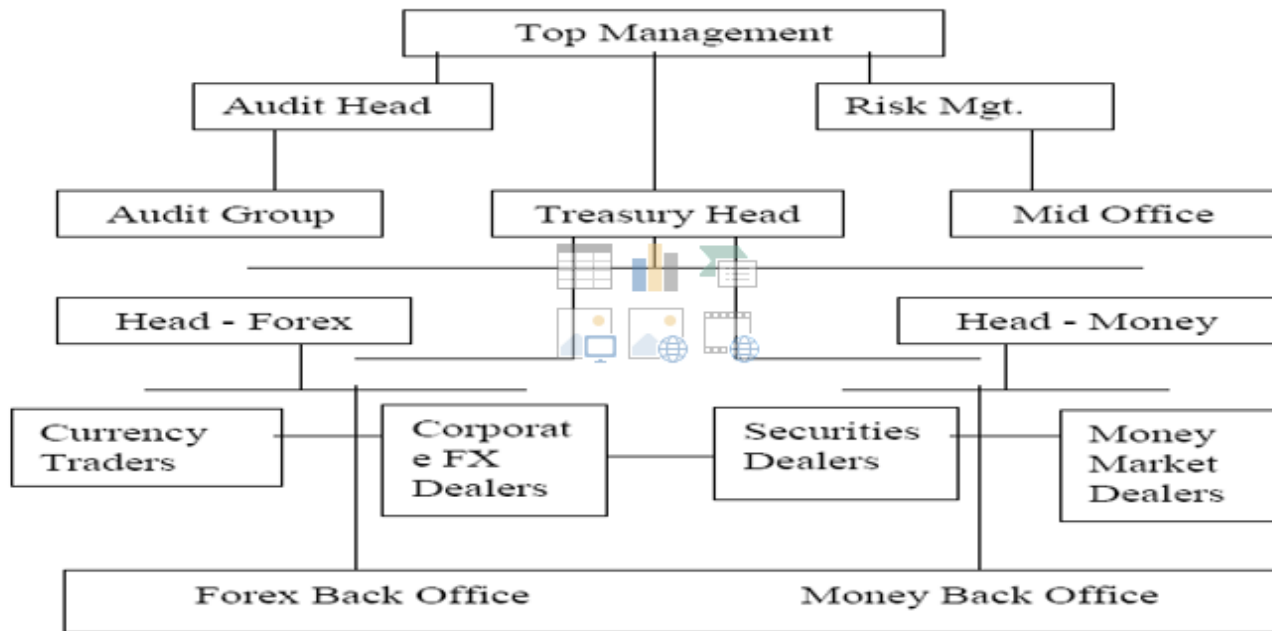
Top Management

Audit Head

Risk Mgt.

Audit Group

Treasury Head

Mid Office

Head - Forex

Head - Money

Currency Traders

Corporat e FX Dealers

Securities Dealers

Money Market Dealers

Forex Back Office

Money Back Office